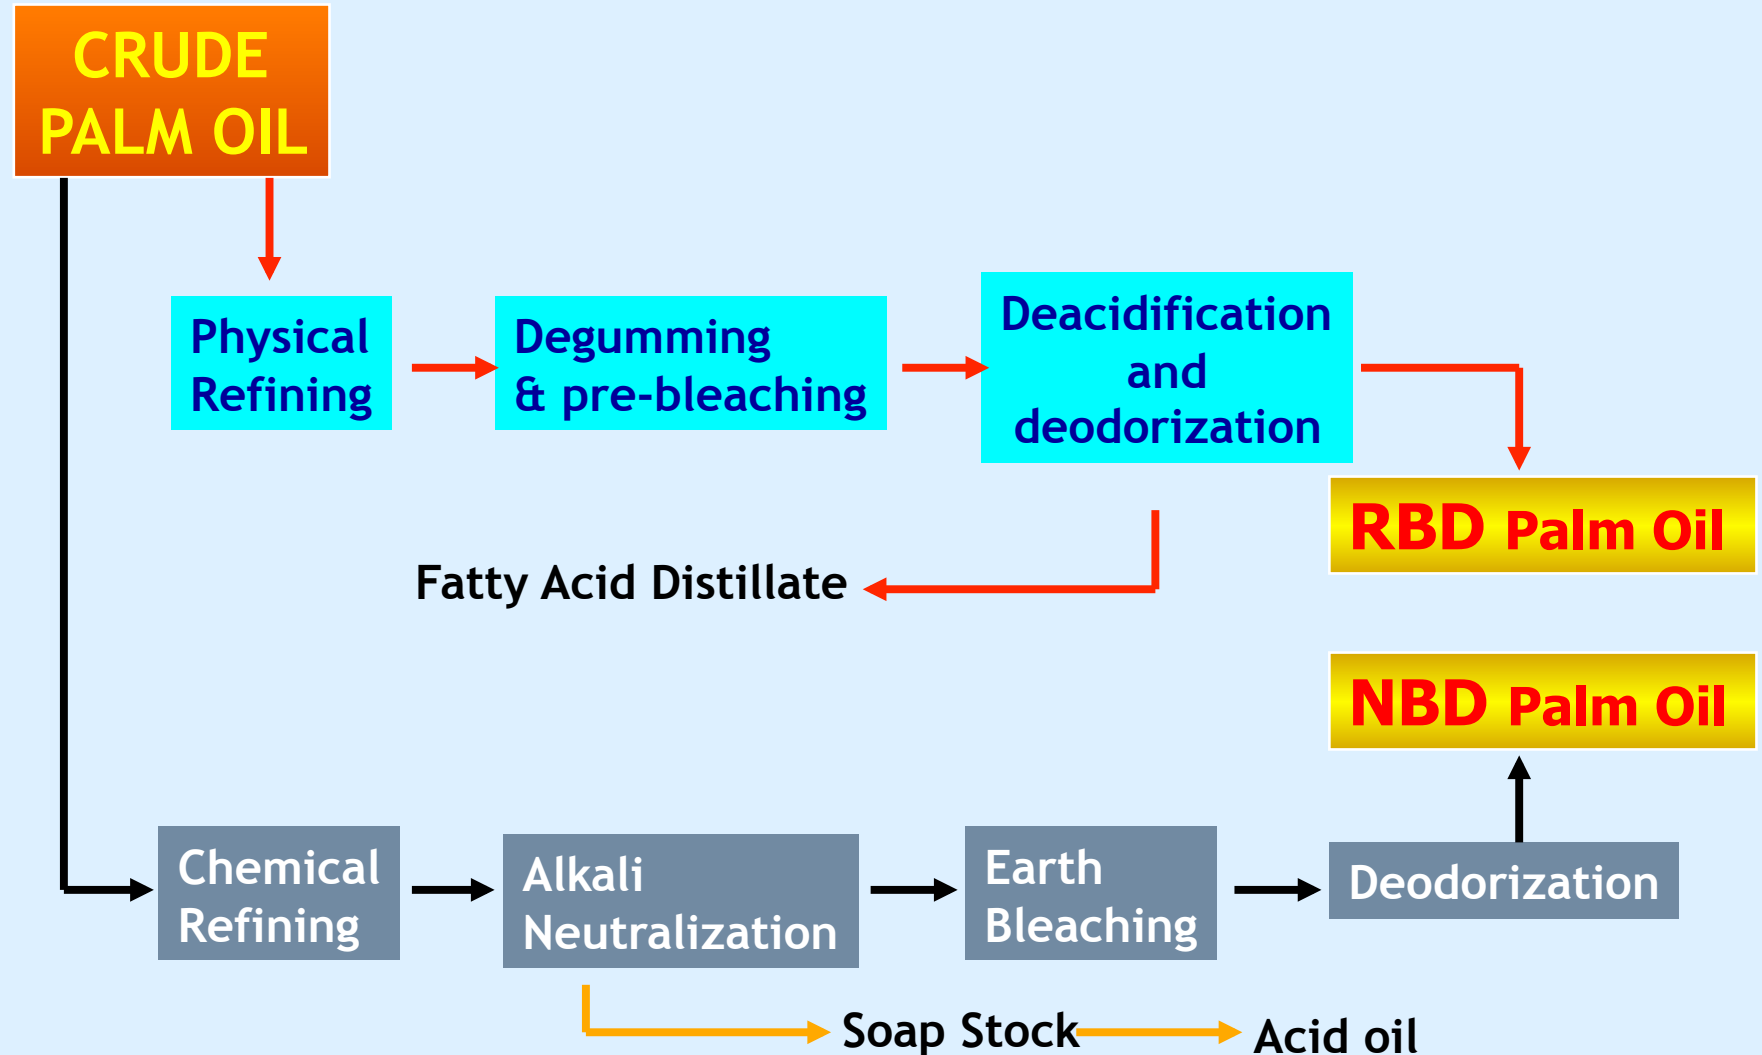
CRUDE PALM OIL

Physical Refining

Degumming & pre-bleaching

Deacidification and deodorization

RBD Palm Oil

Fatty Acid Distillate

NBD Palm Oil

Chemical Refining

Alkali Neutralization

Earth Bleaching

Deodorization

Soap Stock

Acid oil